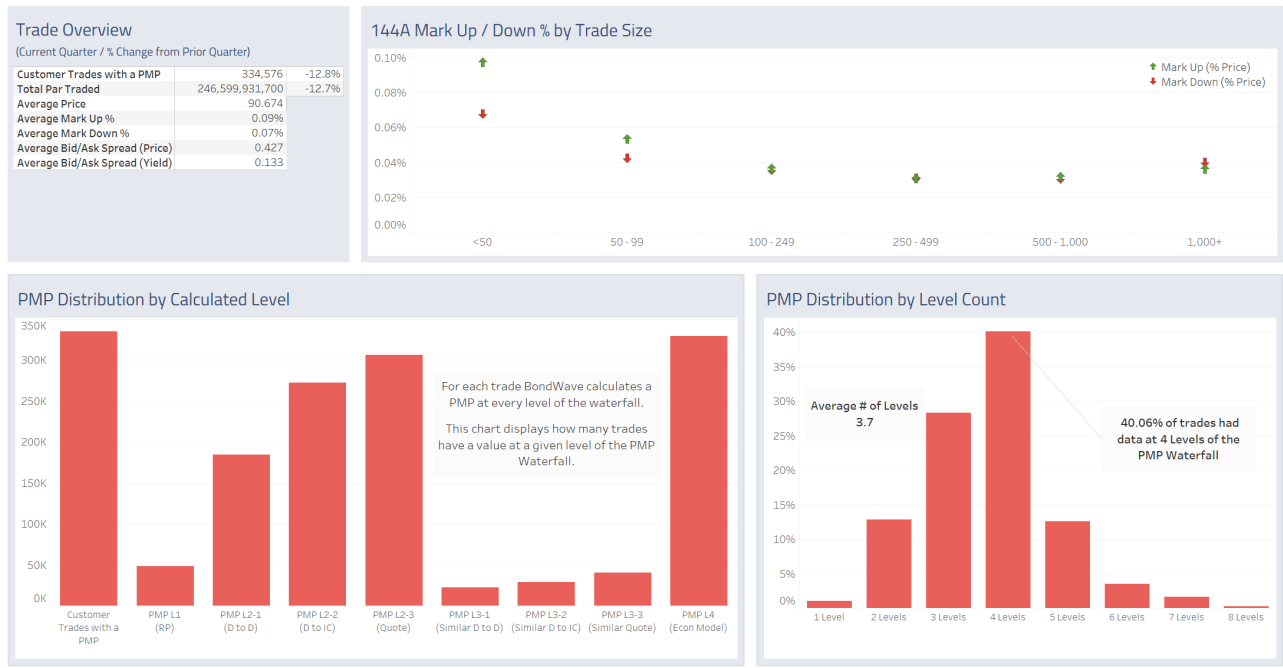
Trade Overview
(Current Quarter / % Change from Prior Quarter)

| | | |
|---|---|---|
| Customer Trades with a PMP | 334,576 | -12.8% |
| Total Par Traded | 246,599,931,700 | -12.7% |
| Average Price | 90.674 | |
| Average Mark Up % | 0.09% | |
| Average Mark Down % | 0.07% | |
| Average Bid/Ask Spread (Price) | 0.427 | |
| Average Bid/Ask Spread (Yield) | 0.133 | |

144A Mark Up / Down % by Trade Size

Mark Up (% Price)
Mark Down (% Price)

0.10%
0.08%
0.06%
0.04%
0.02%
0.00%

<50
50 - 99
100 - 249
250 - 499
500 - 1,000
1,000+

PMP Distribution by Calculated Level

350K
300K
250K
200K
150K
100K
50K
0K

For each trade BondWave calculates a PMP at every level of the waterfall.

This chart displays how many trades have a value at a given level of the PMP Waterfall.

Customer Trades with a PMP
PMP L1 (RP)
PMP L2-1 (D to D)
PMP L2-2 (D to IC)
PMP L2-3 (Quote)
PMP L3-1 (Similar D to D)
PMP L3-2 (Similar D to IC)
PMP L3-3 (Similar Quote)
PMP L4 (Econ Model)

PMP Distribution by Level Count

40%
35%
30%
25%
20%
15%
10%
5%
0%

Average # of Levels
3.7

40.06% of trades had data at 4 Levels of the PMP Waterfall

1 Level
2 Levels
3 Levels
4 Levels
5 Levels
6 Levels
7 Levels
8 Levels